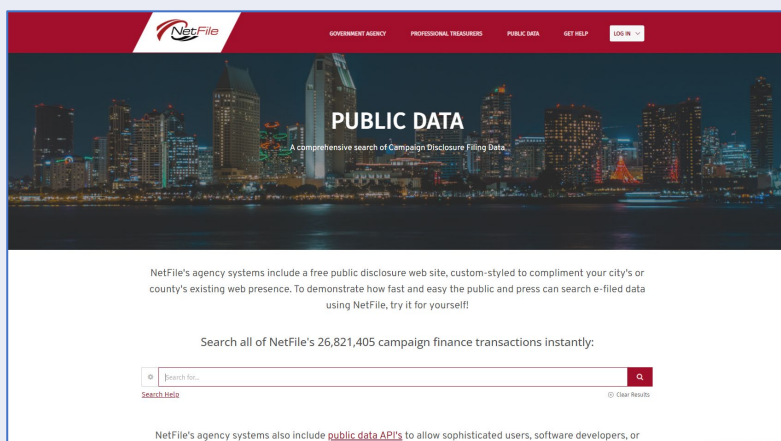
NetFile

GOVERNMENT AGENCY PROFESSIONAL TREASURERS PUBLIC DATA GET HELP LOG IN

PUBLIC DATA

A comprehensive search of Campaign Disclosure Filing Data

NetFile's agency systems include a free public disclosure web site, custom-styled to compliment your city's or county's existing web presence. To demonstrate how fast and easy the public and press can search e-filed data using NetFile, try it for yourself!

Search all of NetFile's 26,821,405 campaign finance transactions instantly:

Search for...

Search Help

Clear Results

NetFile's agency systems also include public data API's to allow sophisticated users, software developers, or